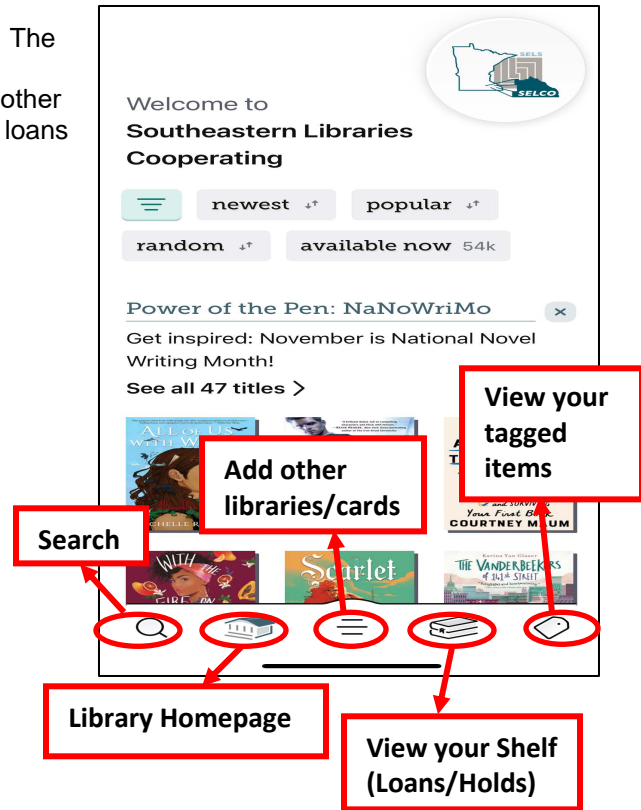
The

other
loans

SELS
SELCO

Welcome to
Southeastern Libraries Cooperating

newest
popular
random
available now 54k

Power of the Pen: NaNoWriMo
Get inspired: November is National Novel Writing Month!
See all 47 titles >

ALL OF US WITH W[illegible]
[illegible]CHELLE R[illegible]
A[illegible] T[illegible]
and SURVIVING Your First Book
COURTNEY MAUM
WITH THE FIRE ON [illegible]
Scarlet
Karina Yan Glaser
THE VANDERBEEKERS of 141st STREET

View your tagged items

Add other libraries/cards

Search

Library Homepage

View your Shelf (Loans/Holds)